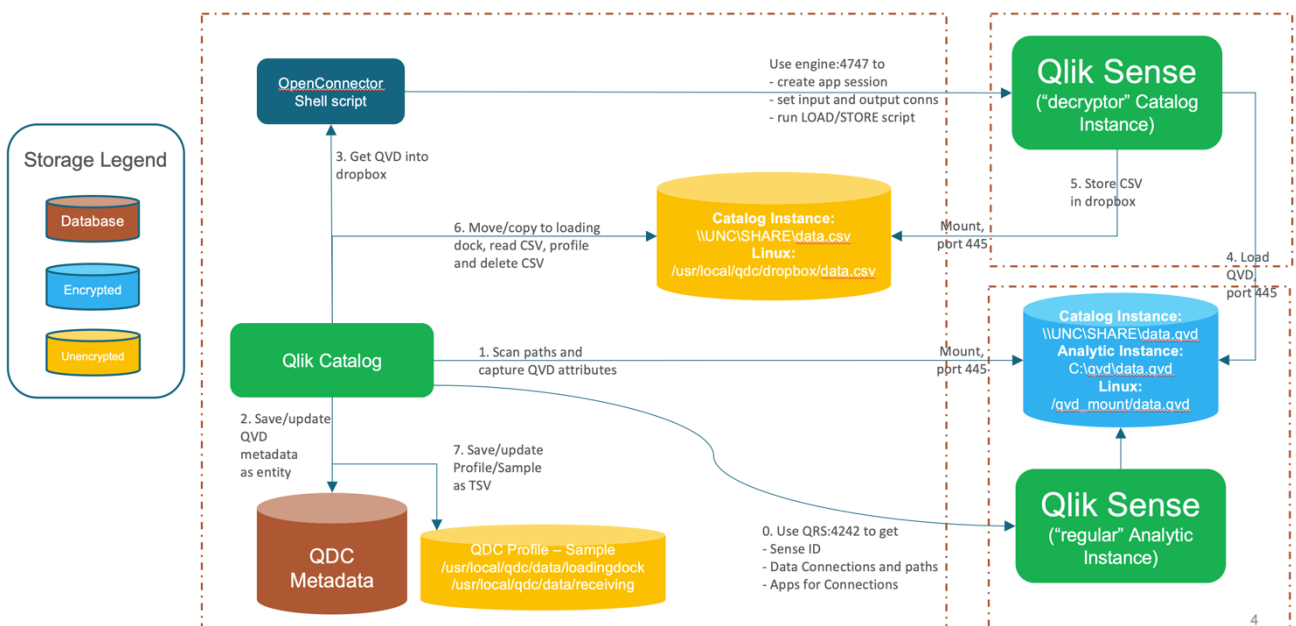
Storage Legend

Database

Encrypted

Unencrypted

OpenConnector
Shell script

Use engine:4747 to
- create app session
- set input and output conns
- run LOAD/STORE script

Qlik Sense
("decryptor" Catalog Instance)

3. Get QVD into dropbox

5. Store CSV in dropbox

6. Move/copy to loading dock, read CSV, profile and delete CSV

Catalog Instance:
\\UNC\SHARE\data.csv
Linux:
/usr/local/qdc/dropbox/data.csv

Mount, port 445

4. Load QVD, port 445

Qlik Catalog

1. Scan paths and capture QVD attributes

Mount, port 445

Catalog Instance:
\\UNC\SHARE\data.qvd
Analytic Instance:
C:\qvd\data.qvd
Linux:
/qvd_mount/data.qvd

2. Save/update QVD metadata as entity

7. Save/update Profile/Sample as TSV

QDC Metadata

QDC Profile – Sample
/usr/local/qdc/data/loadingdock
/usr/local/qdc/data/receiving

0. Use QRS:4242 to get
- Sense ID
- Data Connections and paths
- Apps for Connections

Qlik Sense
("regular" Analytic Instance)

4